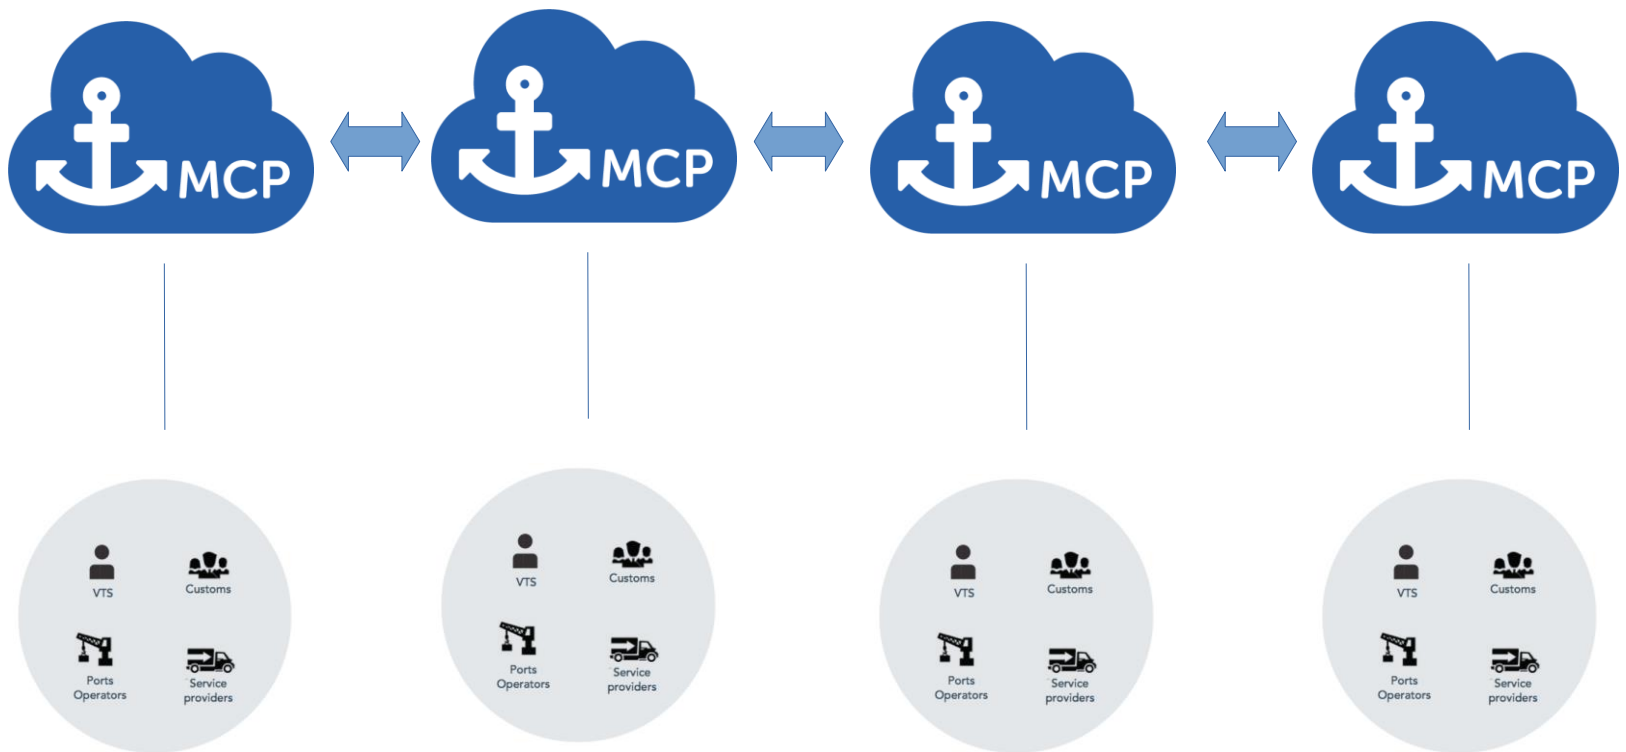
MCP MCP MCP MCP

VTS
Customs
Ports Operators
Service providers

VTS
Customs
Ports Operators
Service providers

VTS
Customs
Ports Operators
Service providers

VTS
Customs
Ports Operators
Service providers